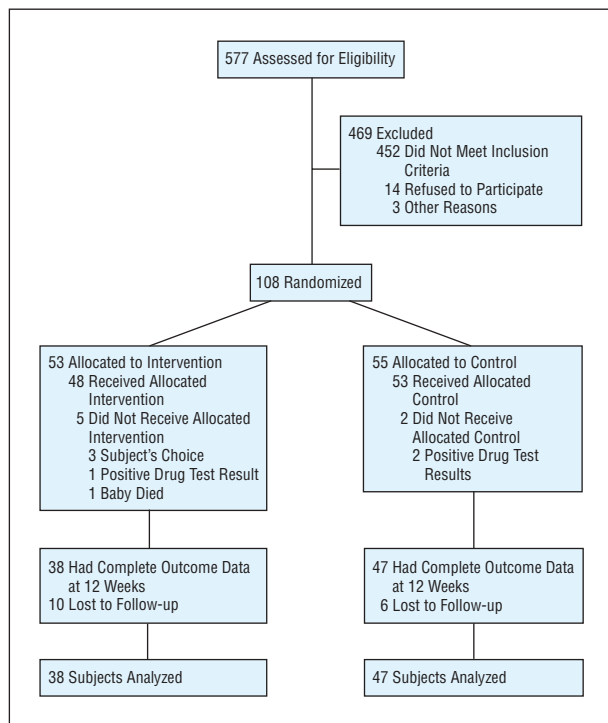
577 Assessed for Eligibility

469 Excluded
452 Did Not Meet Inclusion Criteria
14 Refused to Participate
3 Other Reasons

108 Randomized

53 Allocated to Intervention
48 Received Allocated Intervention
5 Did Not Receive Allocated Intervention
3 Subject's Choice
1 Positive Drug Test Result
1 Baby Died

55 Allocated to Control
53 Received Allocated Control
2 Did Not Receive Allocated Control
2 Positive Drug Test Results

38 Had Complete Outcome Data at 12 Weeks
10 Lost to Follow-up

47 Had Complete Outcome Data at 12 Weeks
6 Lost to Follow-up

38 Subjects Analyzed

47 Subjects Analyzed